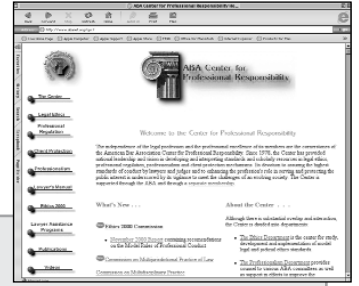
ABA Center for Professional Responsibility

ABA Center for Professional Responsibility

The Center

Legal Ethics

Professional Regulation

Client Protection

Professionalism

Lawyer's Manual

Ethics 2000

Lawyer Assistance Programs

Publications

Videos

Welcome to the Center for Professional Responsibility

The independence of the legal profession and the professional excellence of its members are the cornerstones of the American Bar Association Center for Professional Responsibility. Since 1978, the Center has provided national leadership and vision in developing and interpreting standards and scholarly resources in legal ethics, professional regulation, professionalism and client protection mechanisms. Its devotion to ensuring the highest standards of conduct by lawyers and judges and to enhancing the profession's role in serving and protecting the public interest is underscored by its vigilance to meet the challenges of an evolving society. The Center is supported through the ABA and through a corporate membership.

What's New . . .

Ethics 2000 Commission

November 2000 Report containing recommendations to the Model Rules of Professional Conduct

Commission on Multijurisdictional Practice of Law

About the Center . . .

Although there is substantial overlap and interaction, the Center is divided into departments:

The Ethics Department is the center for study, development and implementation of model legal and judicial ethics standards.

The Professionalism Department provides counsel to various ABA committees as well as support to efforts to improve the